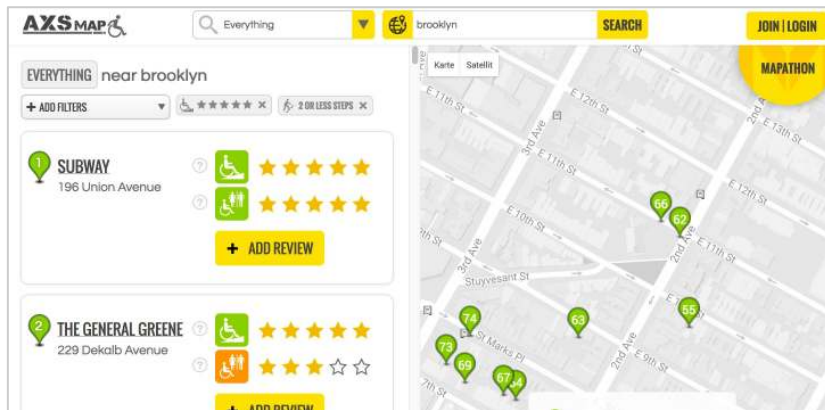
AXS MAP

Everything

brooklyn

SEARCH

JOIN | LOGIN

MAPATHON

EVERYTHING near brooklyn

+ ADD FILTERS

★★★★★ ×

2 OR LESS STEPS ×

1

SUBWAY

196 Union Avenue

?

?

+ ADD REVIEW

2

THE GENERAL GREENE

229 Dekalb Avenue

?

?

+ ADD REVIEW

Karte

Satellit

E 11th St

E 12th St

E 13th St

3rd Ave

E 11th St

E 12th St

E 10th St

E 11th St

2nd Ave

3rd Ave

Stuyvesant St

St Marks Pl

E 9th St

7th St

66

62

55

63

74

73

69

67

64